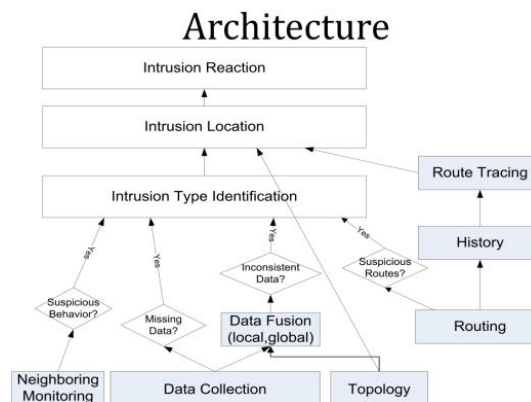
Architecture

Intrusion Reaction

Intrusion Location

Route Tracing

Intrusion Type Identification

History

Yes

Yes

Yes

Yes

Inconsistent Data?

Suspicious Routes?

Suspicious Behavior?

Missing Data?

Data Fusion (local,global)

Routing

Neighboring Monitoring

Data Collection

Topology